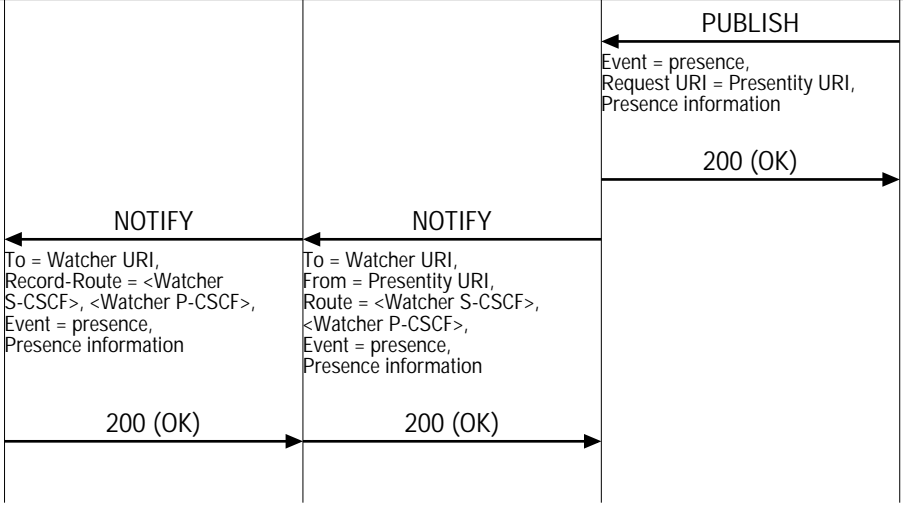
PUBLISH

Event = presence,
Request URI = Presentity URI,
Presence information

200 (OK)

NOTIFY

To = Watcher URI,
Record-Route = <Watcher S-CSCF>, <Watcher P-CSCF>,
Event = presence,
Presence information

NOTIFY

To = Watcher URI,
From = Presentity URI,
Route = <Watcher S-CSCF>, <Watcher P-CSCF>,
Event = presence,
Presence information

200 (OK)

200 (OK)